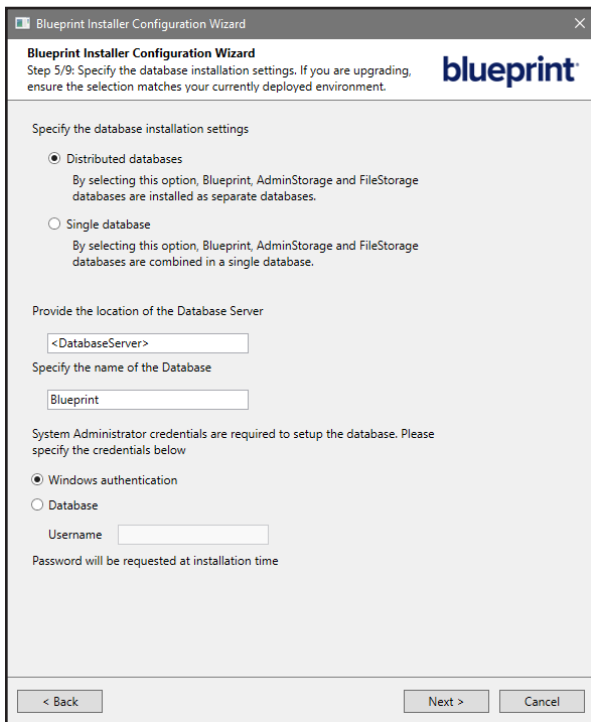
Blueprint Installer Configuration Wizard

Blueprint Installer Configuration Wizard
Step 5/9: Specify the database installation settings. If you are upgrading, ensure the selection matches your currently deployed environment.

blueprint

Specify the database installation settings

Distributed databases
By selecting this option, Blueprint, AdminStorage and FileStorage databases are installed as separate databases.

Single database
By selecting this option, Blueprint, AdminStorage and FileStorage databases are combined in a single database.

Provide the location of the Database Server

<DatabaseServer>

Specify the name of the Database

Blueprint

System Administrator credentials are required to setup the database. Please specify the credentials below

Windows authentication

Database

Username

Password will be requested at installation time

< Back

Next >

Cancel